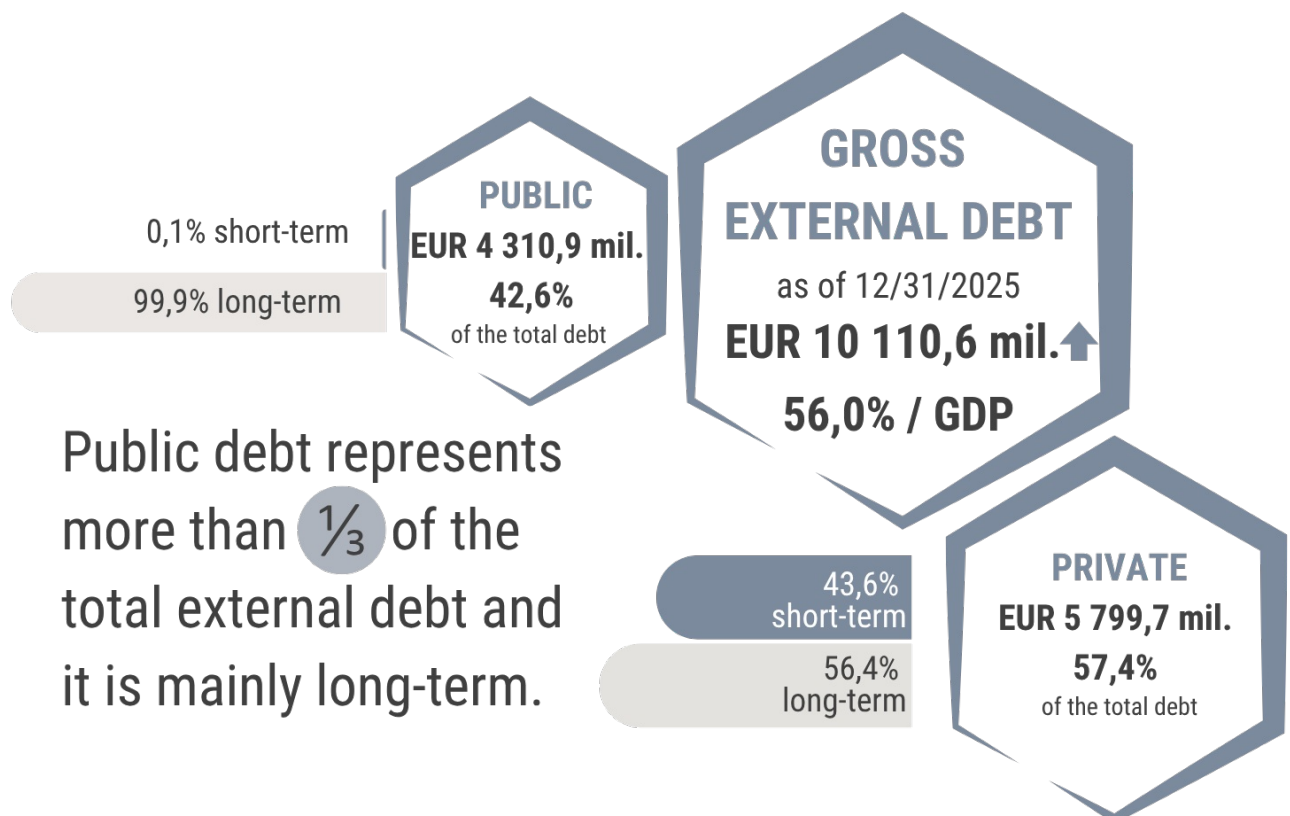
PUBLIC
EUR 4 310,9 mil.
42,6%
of the total debt

0,1% short-term

99,9% long-term

GROSS
EXTERNAL DEBT
as of 12/31/2025
EUR 10 110,6 mil.
56,0% / GDP

Public debt represents more than $\frac{1}{3}$ of the total external debt and it is mainly long-term.

PRIVATE
EUR 5 799,7 mil.
57,4%
of the total debt

43,6%
short-term

56,4%
long-term